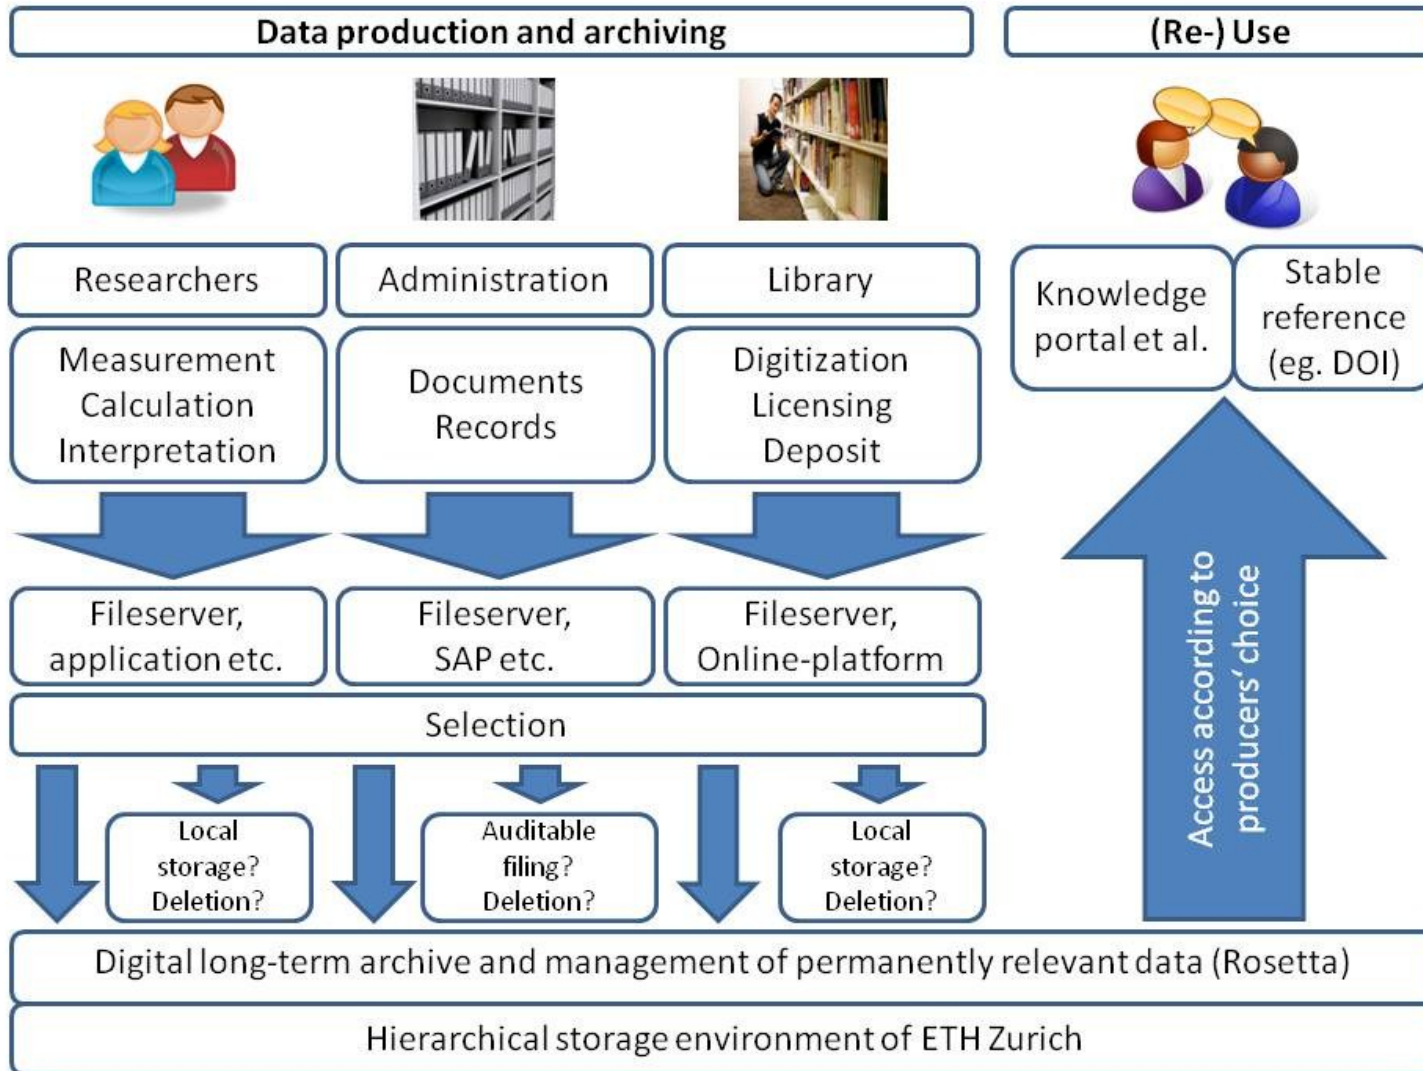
Data production and archiving

(Re-) Use

Researchers

Administration

Library

Knowledge portal et al.

Stable reference (eg. DOI)

Measurement
Calculation
Interpretation

Documents
Records

Digitization
Licensing
Deposit

Fileserver, application etc.

Fileserver, SAP etc.

Fileserver, Online-platform

Access according to producers' choice

Selection

Local storage? Deletion?

Auditable filing? Deletion?

Local storage? Deletion?

Digital long-term archive and management of permanently relevant data (Rosetta)

Hierarchical storage environment of ETH Zurich